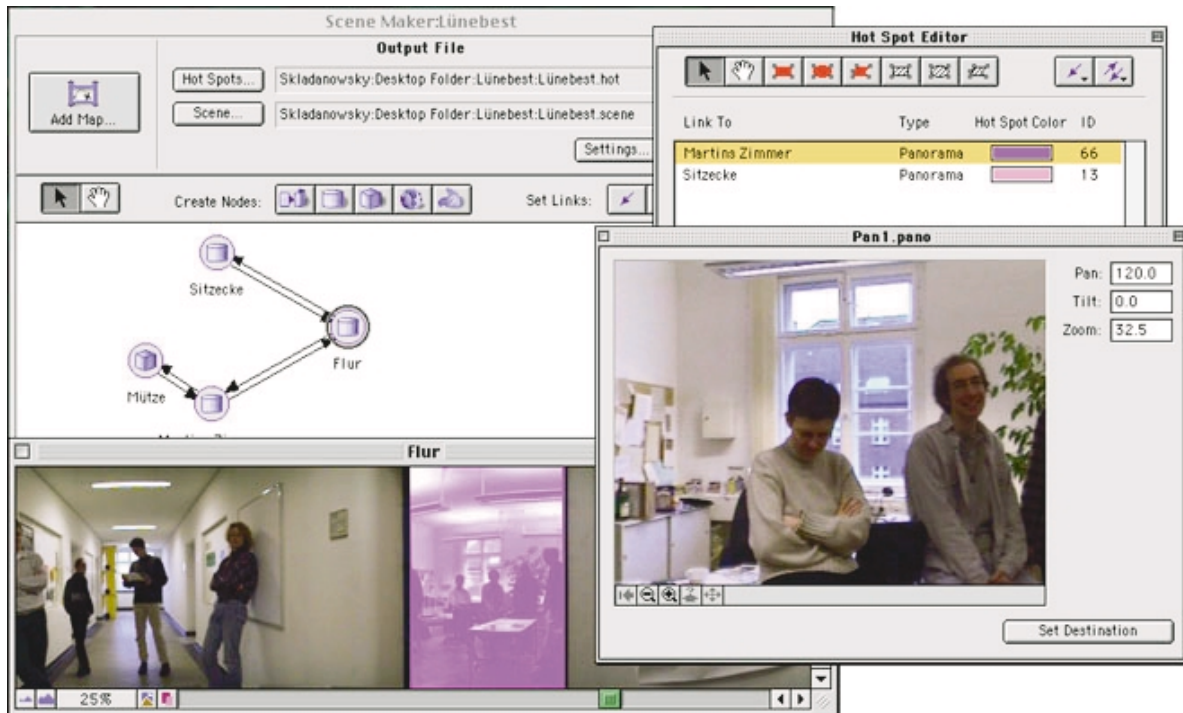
Scene Maker:Lünebest

Output File

Add Map...

Hot Spots...
Skladanowsky:Desktop Folder:Lünebest:Lünebest.hot

Scene...
Skladanowsky:Desktop Folder:Lünebest:Lünebest.scene

Settings...

Create Nodes:

Set Links:

Sitzecke

Flur

Mütze

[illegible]

Hot Spot Editor

| Link To | Type | Hot Spot Color | ID |
|---|---|---|---|
| Martins Zimmer | Panorama | | 66 |
| Sitzecke | Panorama | | 13 |

Pan1.pano

Pan: 120.0
Tilt: 0.0
Zoom: 32.5

Set Destination

Flur

25%